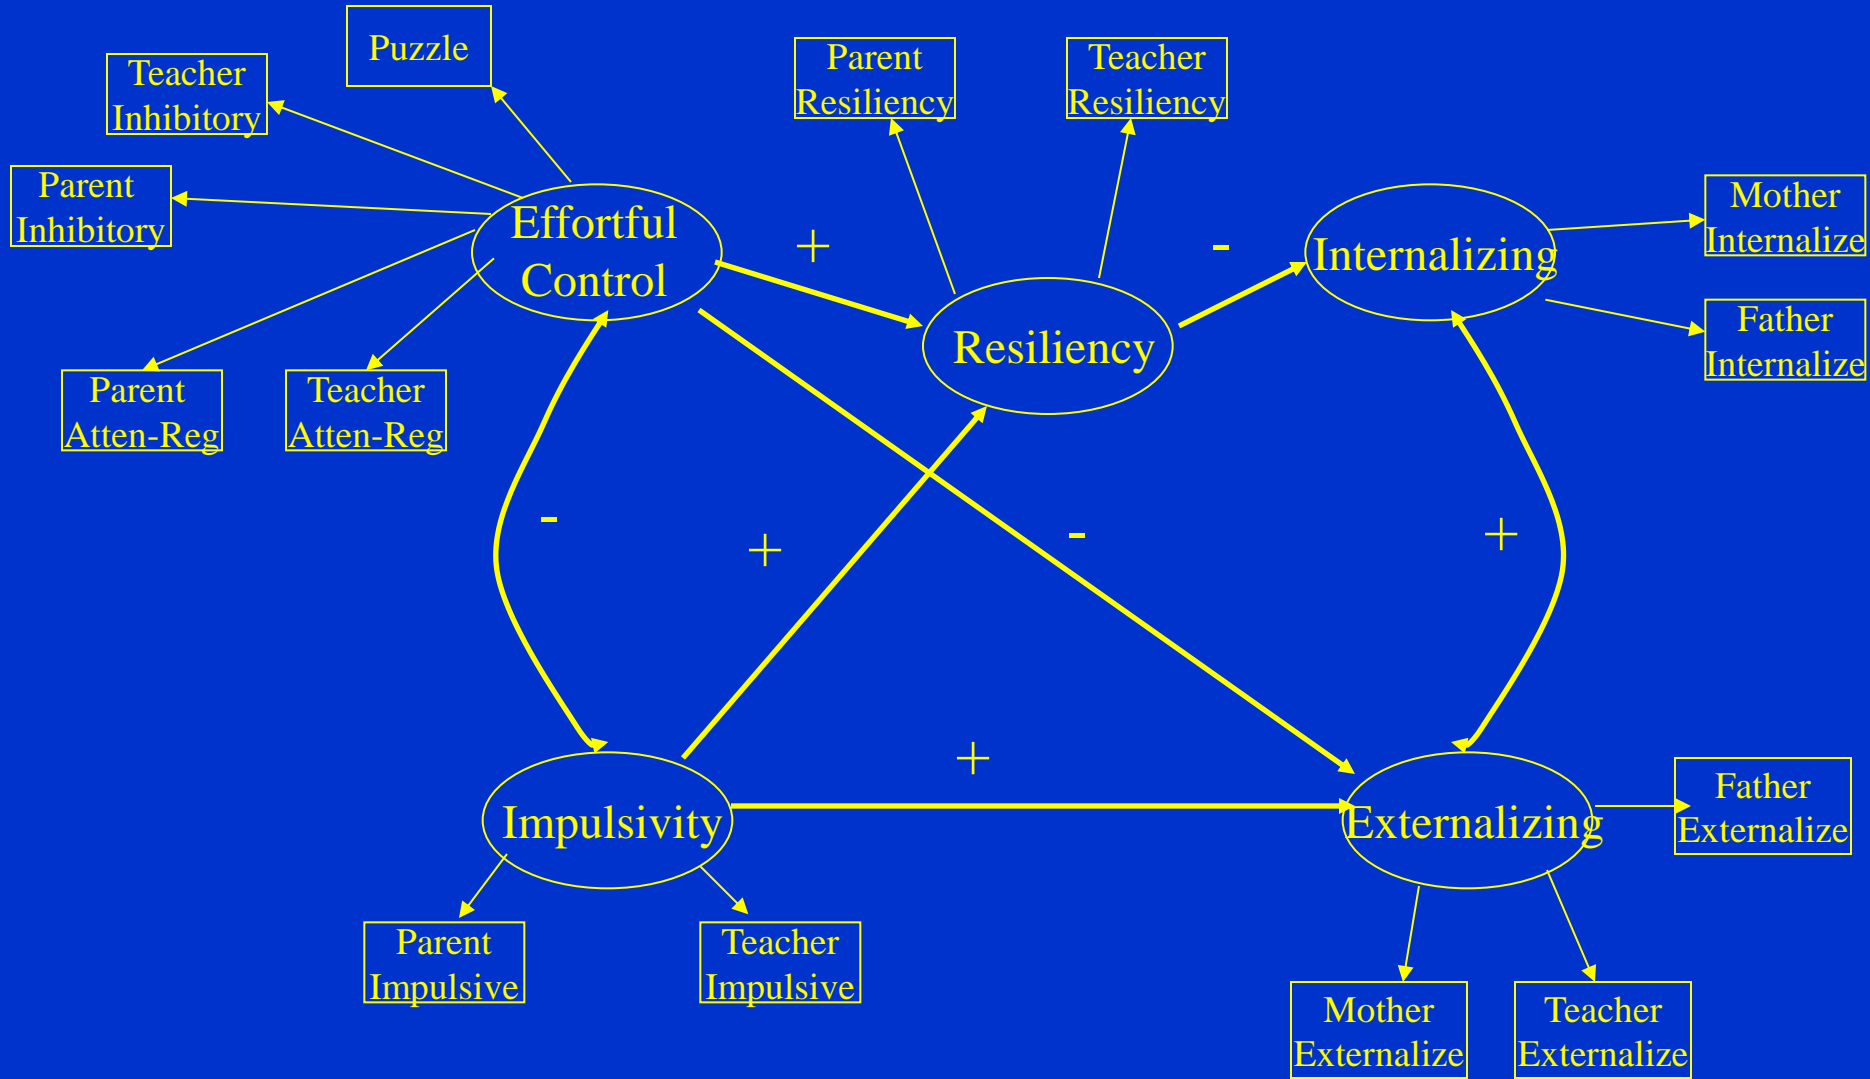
Puzzle

Teacher Inhibitory

Parent Inhibitory

Parent Atten-Reg

Teacher Atten-Reg

Effortful Control

+

Parent Resiliency

Teacher Resiliency

Resiliency

-

Internalizing

Mother Internalize

Father Internalize

-

+

-

+

Impulsivity

+

Externalizing

Father Externalize

Parent Impulsive

Teacher Impulsive

Mother Externalize

Teacher Externalize